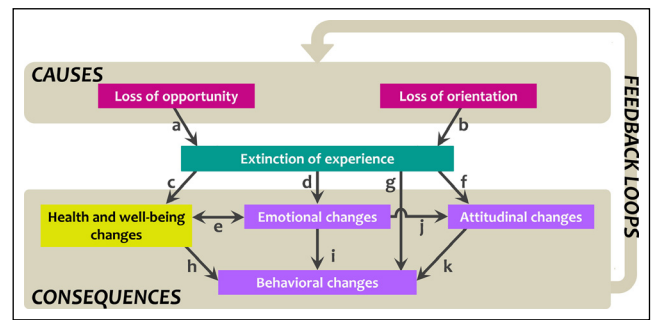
CAUSES

Loss of opportunity

Loss of orientation

FEEDBACK LOOPS

a

b

Extinction of experience

c

d

g

f

Health and well-being changes

e

Emotional changes

j

Attitudinal changes

h

i

k

Behavioral changes

CONSEQUENCES